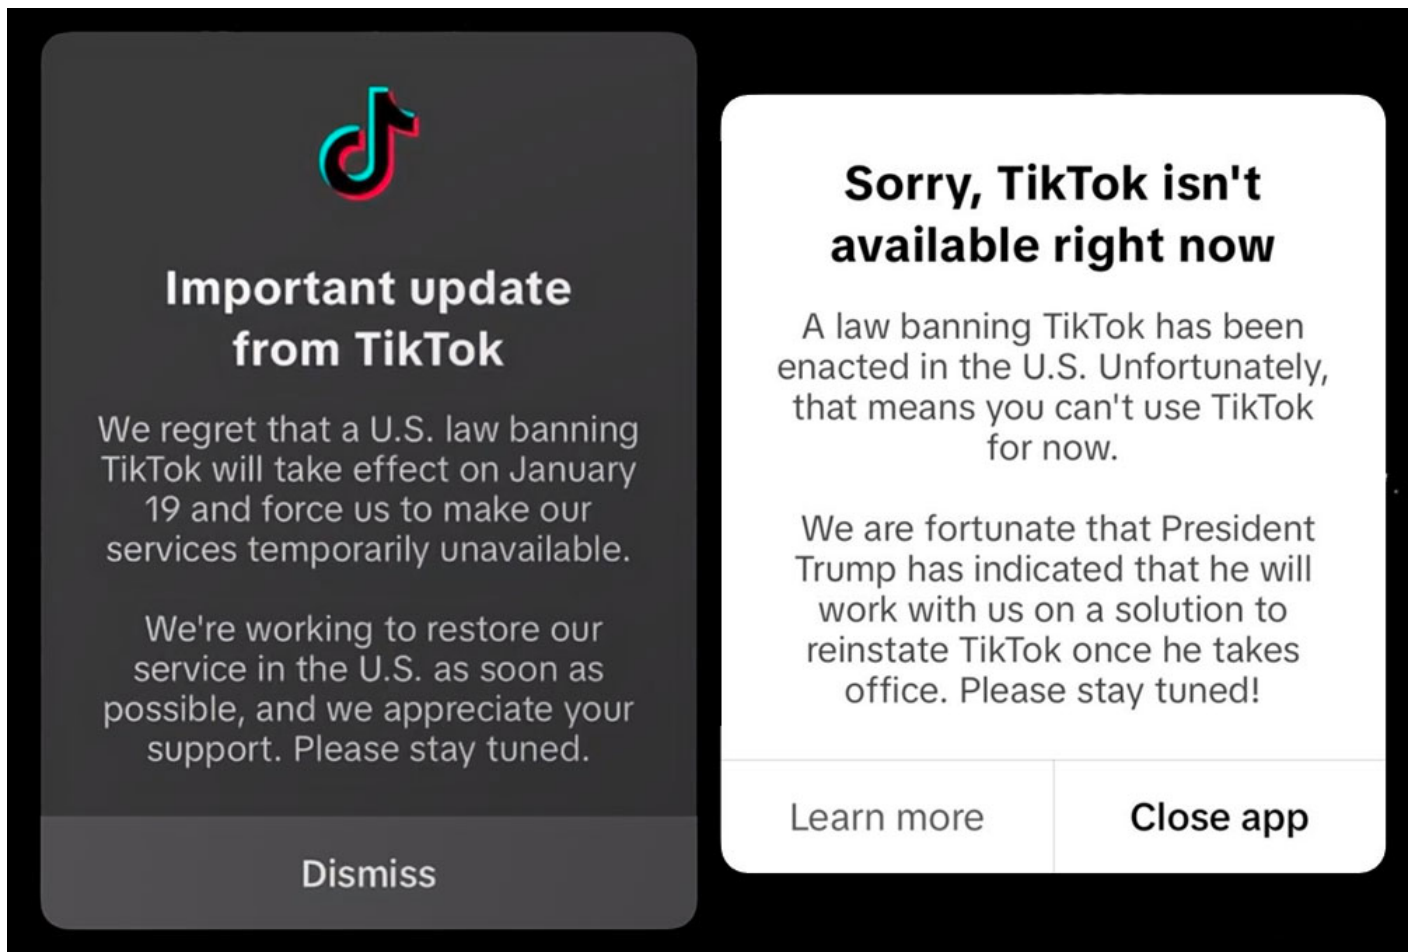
Important update from TikTok

We regret that a U.S. law banning TikTok will take effect on January 19 and force us to make our services temporarily unavailable.

We're working to restore our service in the U.S. as soon as possible, and we appreciate your support. Please stay tuned.

Dismiss

Sorry, TikTok isn't available right now

A law banning TikTok has been enacted in the U.S. Unfortunately, that means you can't use TikTok for now.

We are fortunate that President Trump has indicated that he will work with us on a solution to reinstate TikTok once he takes office. Please stay tuned!

Learn more

Close app